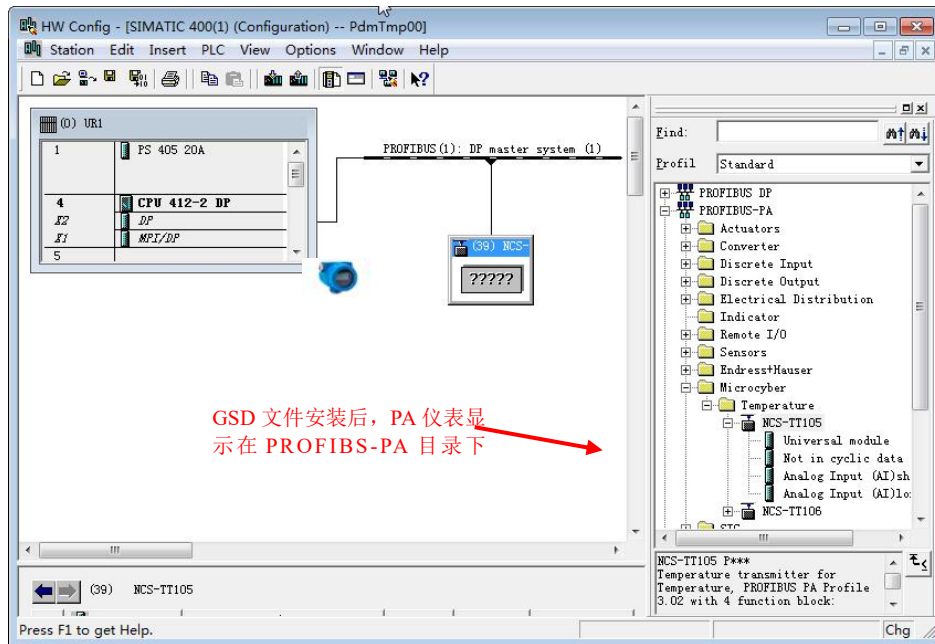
HW Config - [SIMATIC 400(1) (Configuration) -- PdmTmp00]
Station Edit Insert PLC View Options Window Help

(0) UR1

| | |
|---|---|
| 1 | PS 405 20A |
| | |
| 4 | CPU 412-2 DP |
| X2 | DP |
| X1 | MPI/DP |
| 5 | |

PROFIBUS(1): DP master system (1)

(39) NCS-
?????

GSD 文件安装后，PA 仪表显示在 PROFIBS-PA 目录下

Find:
Profil Standard

PROFIBUS DP
PROFIBUS-PA
Actuators
Converter
Discrete Input
Discrete Output
Electrical Distribution
Indicator
Remote I/O
Sensors
Endress+Hauser
Microcyber
Temperature
NCS-TT105
Universal module
Not in cyclic data
Analog Input (AI)sh
Analog Input (AI)lo
NCS-TT106
STC

NCS-TT105 P***
Temperature transmitter for Temperature, PROFIBUS PA Profile 3.02 with 4 function block:

(39) NCS-TT105

Press F1 to get Help.
Chg